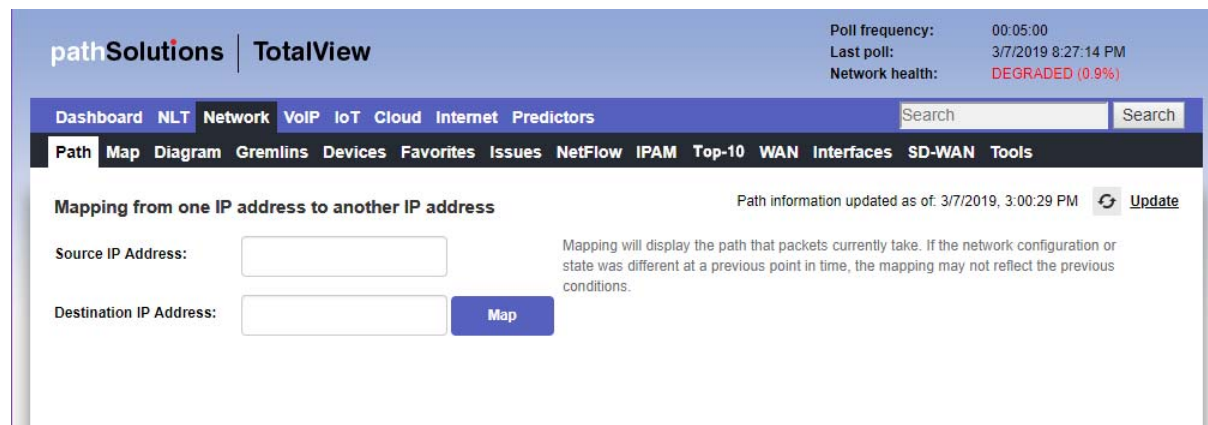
pathSolutions | TotalView

Poll frequency: 00:05:00
Last poll: 3/7/2019 8:27:14 PM
Network health: DEGRADED (0.9%)

Dashboard NLT Network VoIP IoT Cloud Internet Predictors

Search Search

Path Map Diagram Gremlins Devices Favorites Issues NetFlow IPAM Top-10 WAN Interfaces SD-WAN Tools

Mapping from one IP address to another IP address

Path information updated as of: 3/7/2019, 3:00:29 PM Update

Source IP Address:

Destination IP Address:

Map

Mapping will display the path that packets currently take. If the network configuration or state was different at a previous point in time, the mapping may not reflect the previous conditions.